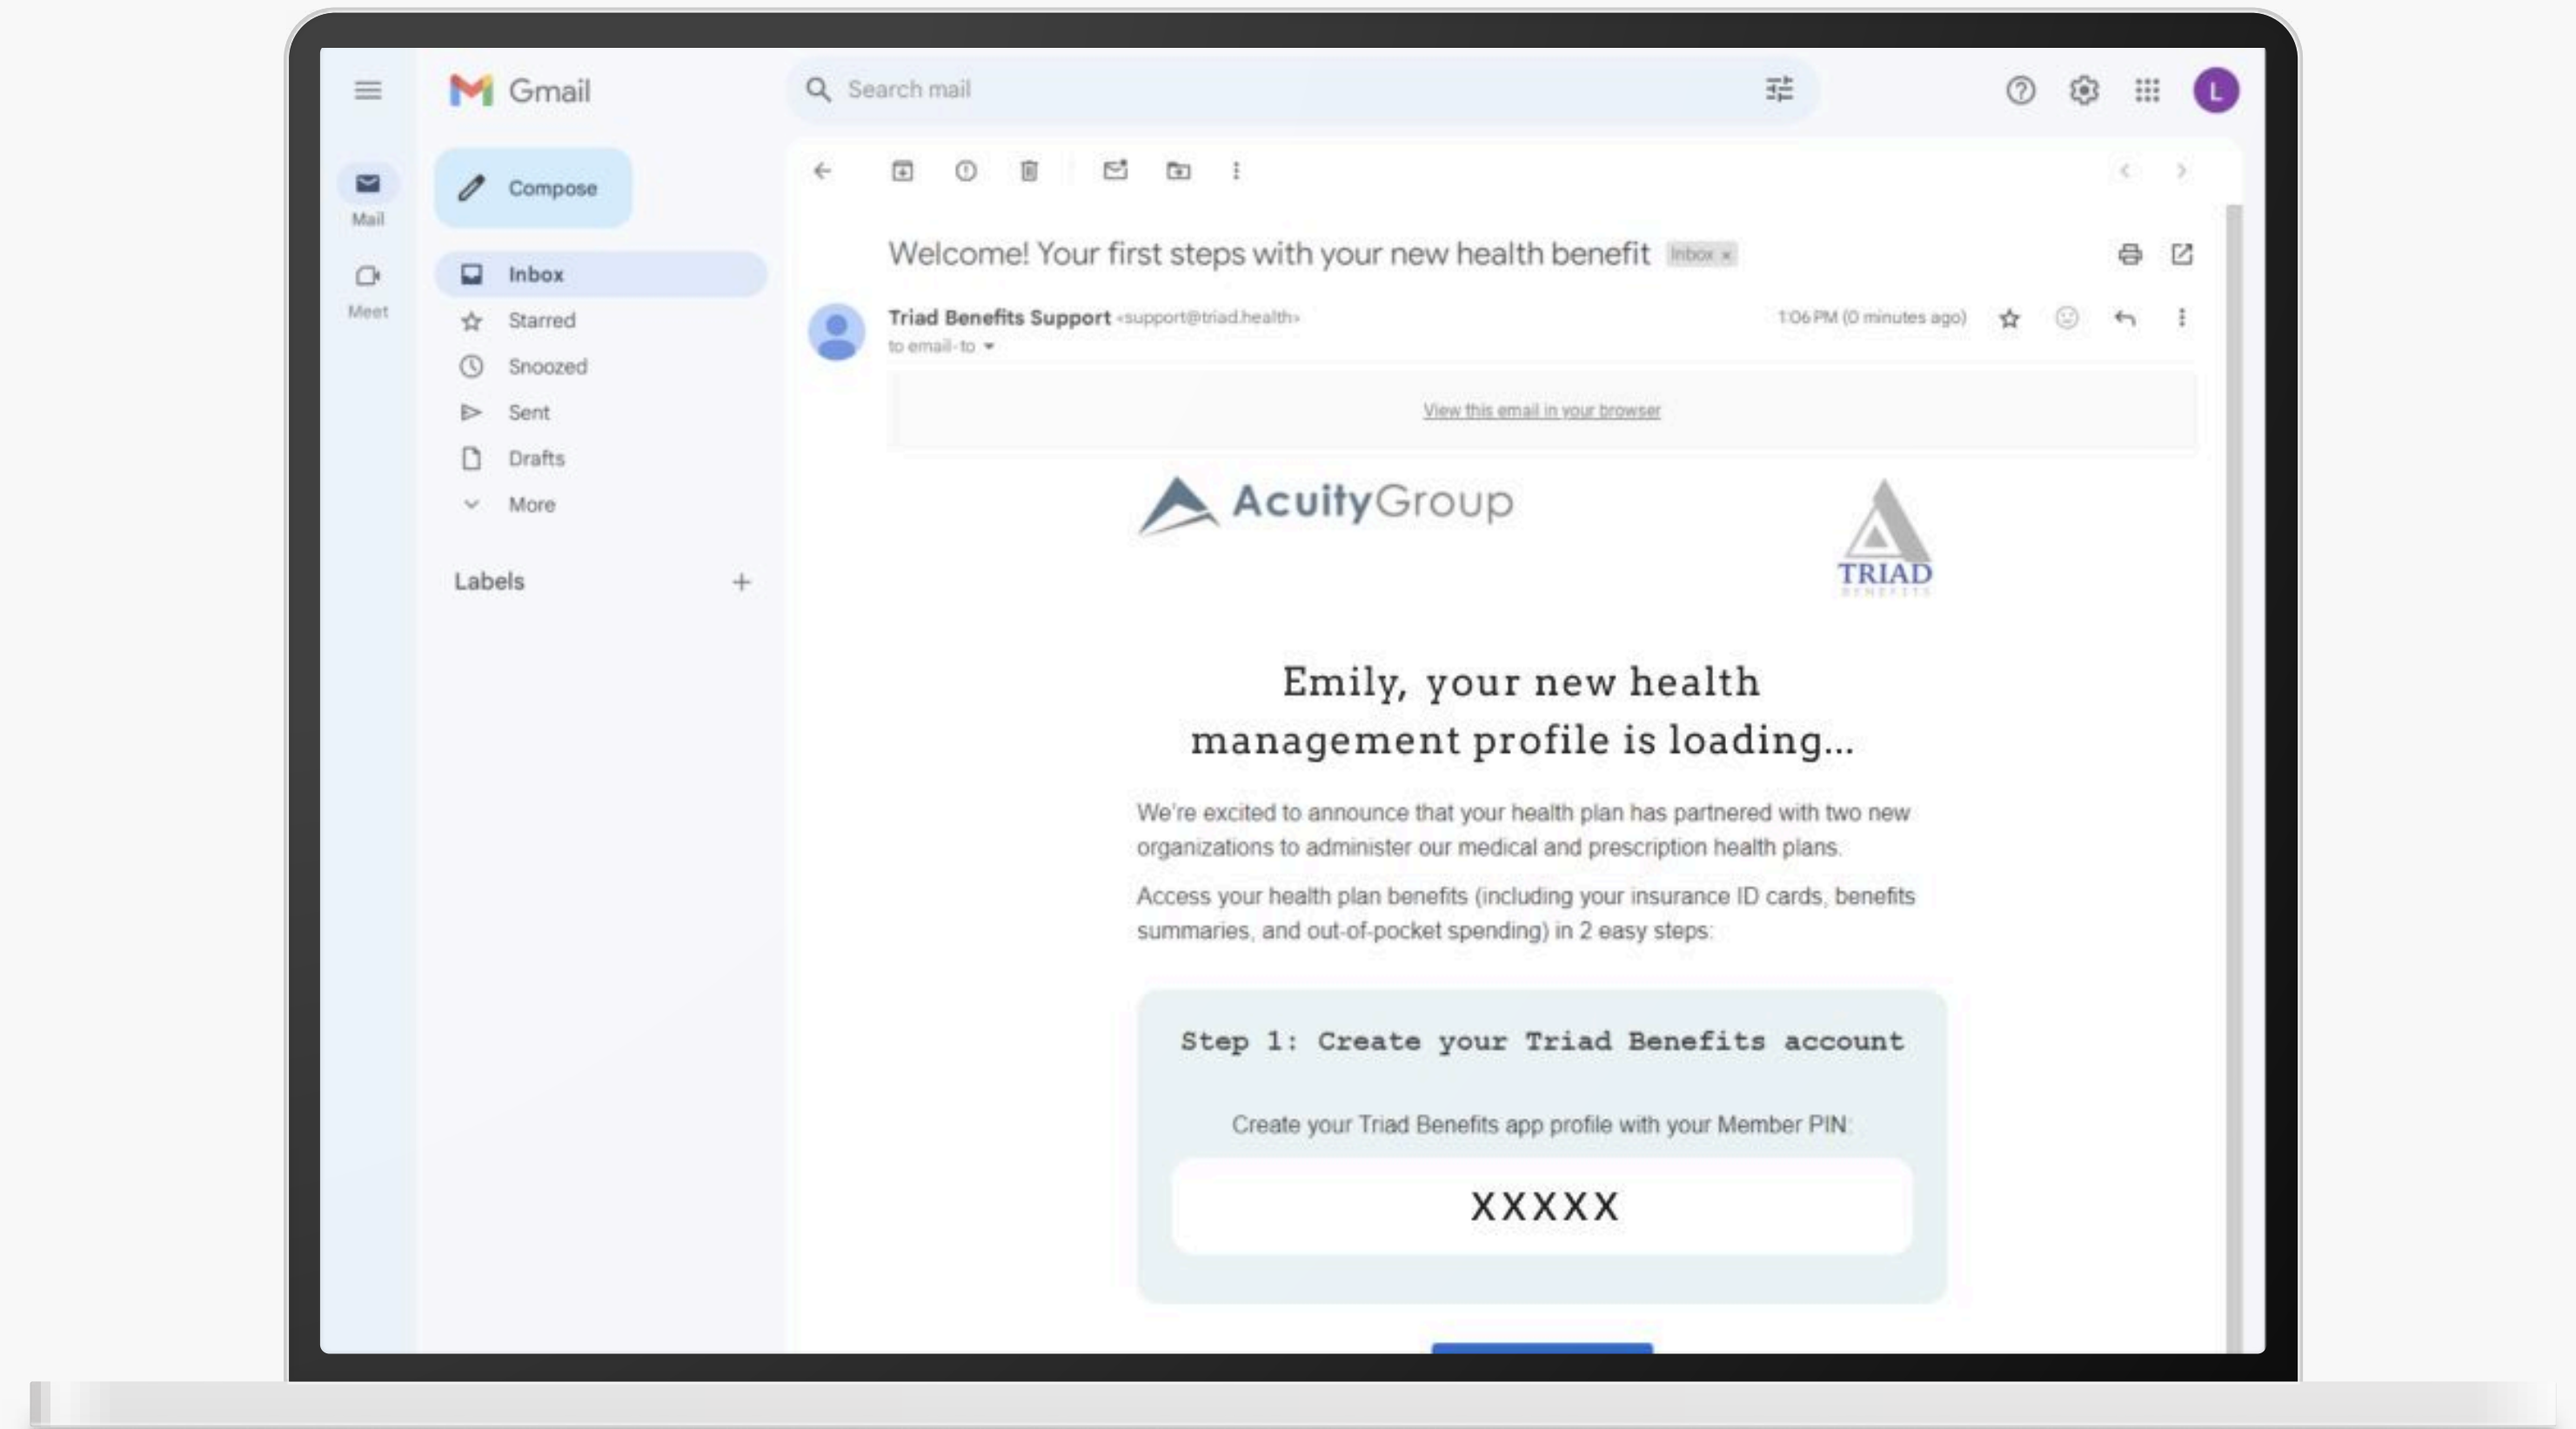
Gmail

Search mail

L

Mail

Meet

Compose

Inbox

Starred

Snoozed

Sent

Drafts

More

Labels +

Welcome! Your first steps with your new health benefit Inbox ×

Triad Benefits Support <support@triad.health>
to email-to

1:06 PM (0 minutes ago)

View this email in your browser

AcuityGroup

TRIAD
BENEFITS

Emily, your new health management profile is loading...

We're excited to announce that your health plan has partnered with two new organizations to administer our medical and prescription health plans.

Access your health plan benefits (including your insurance ID cards, benefits summaries, and out-of-pocket spending) in 2 easy steps:

Step 1: Create your Triad Benefits account

Create your Triad Benefits app profile with your Member PIN:

XXXXX